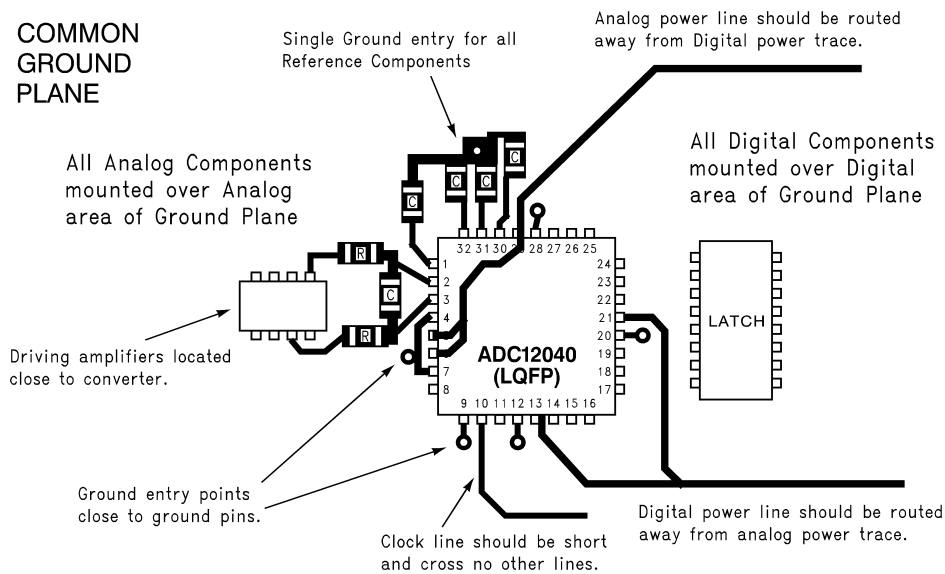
COMMON GROUND PLANE

Single Ground entry for all Reference Components

Analog power line should be routed away from Digital power trace.

All Analog Components mounted over Analog area of Ground Plane

All Digital Components mounted over Digital area of Ground Plane

C

C

C

C

R

C

R

32 31 30 29 28 27 26 25

1

2

3

4

7

8

24

23

22

21

20

19

18

17

9 10 11 12 13 14 15 16

ADC12040 (LQFP)

LATCH

Driving amplifiers located close to converter.

Ground entry points close to ground pins.

Clock line should be short and cross no other lines.

Digital power line should be routed away from analog power trace.